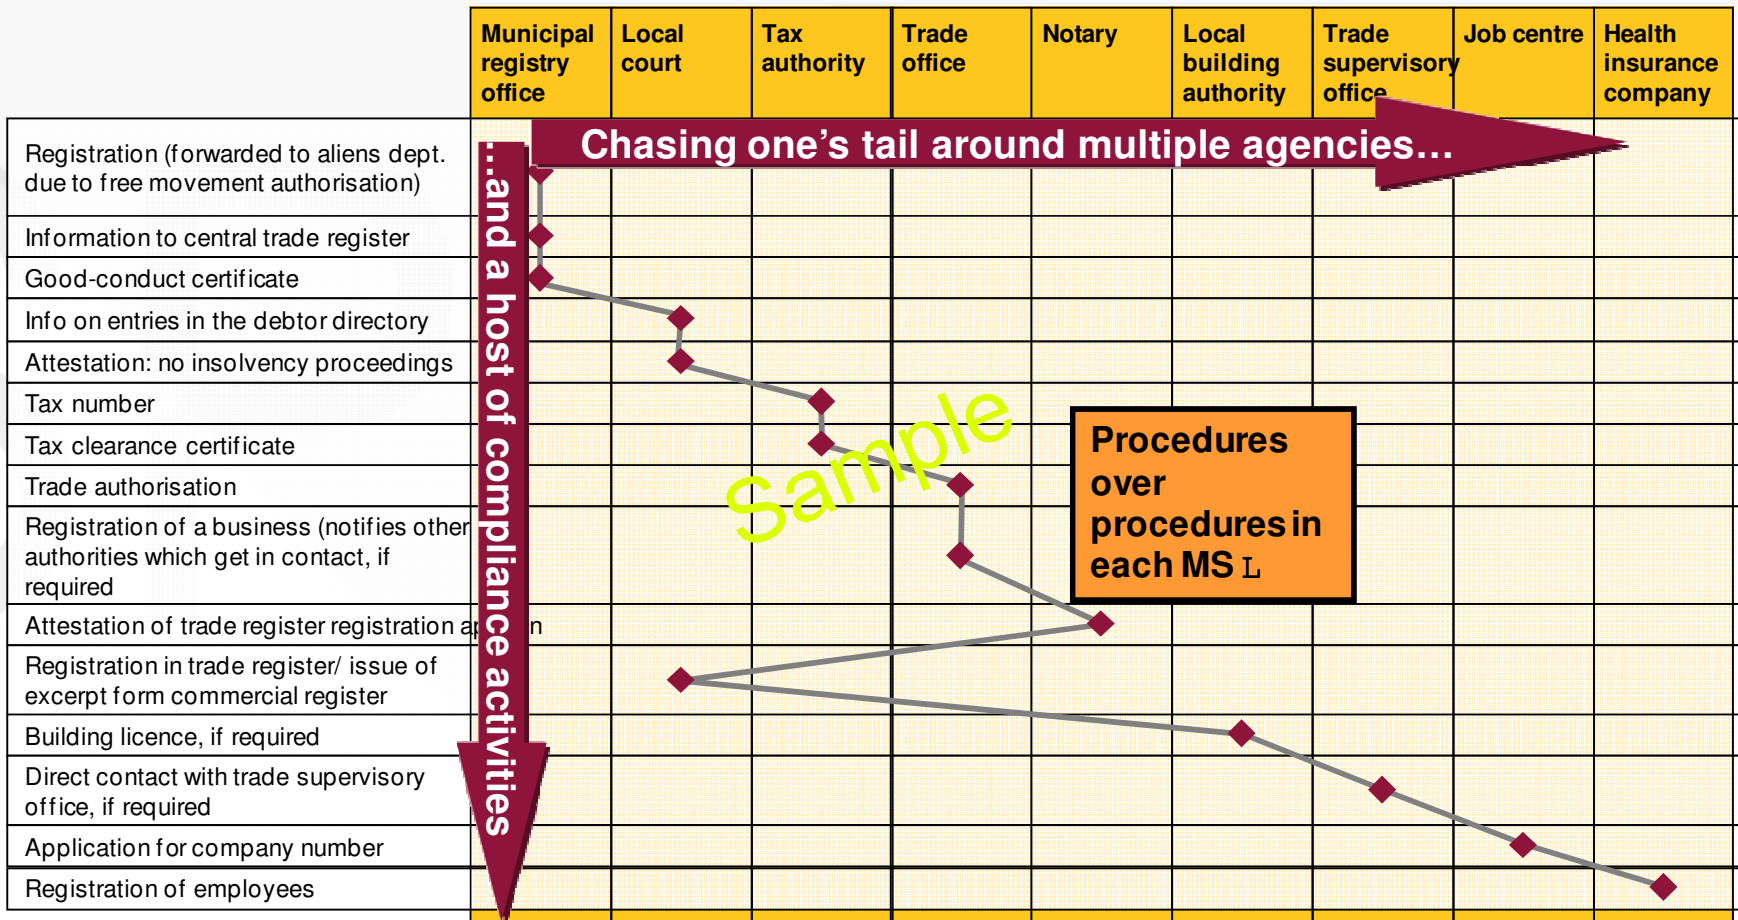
| | Municipal registry office | Local court | Tax authority | Trade office | Notary | Local building authority | Trade supervisory office | Job centre | Health insurance company |
|---|---|---|---|---|---|---|---|---|---|
| Registration (forwarded to aliens dept. due to free movement authorisation) | | | | | | | | | |
| Information to central trade register | | | | | | | | | |
| Good-conduct certificate | | | | | | | | | |
| Info on entries in the debtor directory | | | | | | | | | |
| Attestation: no insolvency proceedings | | | | | | | | | |
| Tax number | | | | | | | | | |
| Tax clearance certificate | | | | | | | | | |
| Trade authorisation | | | | | | | | | |
| Registration of a business (notifies other authorities which get in contact, if required | | | | | | | | | |
| Attestation of trade register registration a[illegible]n | | | | | | | | | |
| Registration in trade register/ issue of excerpt form commercial register | | | | | | | | | |
| Building licence, if required | | | | | | | | | |
| Direct contact with trade supervisory office, if required | | | | | | | | | |
| Application for company number | | | | | | | | | |
| Registration of employees | | | | | | | | | |

Chasing one's tail around multiple agencies…

…and a host of compliance activities

Sample

Procedures over procedures in each MS L